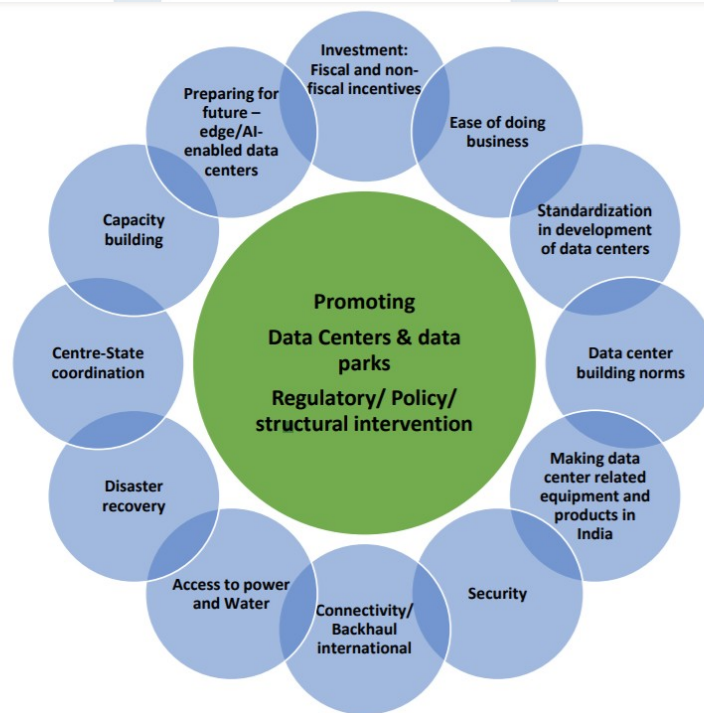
Promoting

Data Centers & data parks

Regulatory/ Policy/ structural intervention

Investment: Fiscal and non-fiscal incentives

Ease of doing business

Standardization in development of data centers

Data center building norms

Making data center related equipment and products in India

Security

Connectivity/ Backhaul international

Access to power and Water

Disaster recovery

Centre-State coordination

Capacity building

Preparing for future – edge/AI-enabled data centers